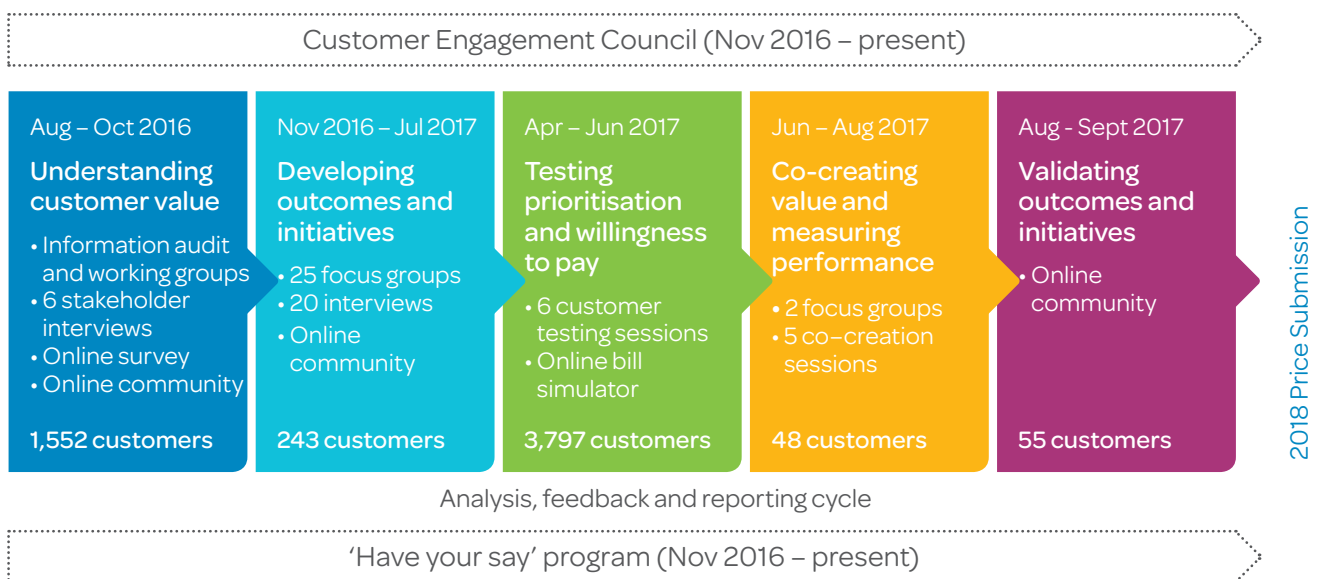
Customer Engagement Council (Nov 2016 – present)

Aug – Oct 2016

Understanding customer value

• Information audit and working groups
• 6 stakeholder interviews
• Online survey
• Online community

1,552 customers

Nov 2016 – Jul 2017

Developing outcomes and initiatives

• 25 focus groups
• 20 interviews
• Online community

243 customers

Apr – Jun 2017

Testing prioritisation and willingness to pay

• 6 customer testing sessions
• Online bill simulator

3,797 customers

Jun – Aug 2017

Co-creating value and measuring performance

• 2 focus groups
• 5 co–creation sessions

48 customers

Aug - Sept 2017

Validating outcomes and initiatives

• Online community

55 customers

2018 Price Submission

Analysis, feedback and reporting cycle

'Have your say' program (Nov 2016 – present)